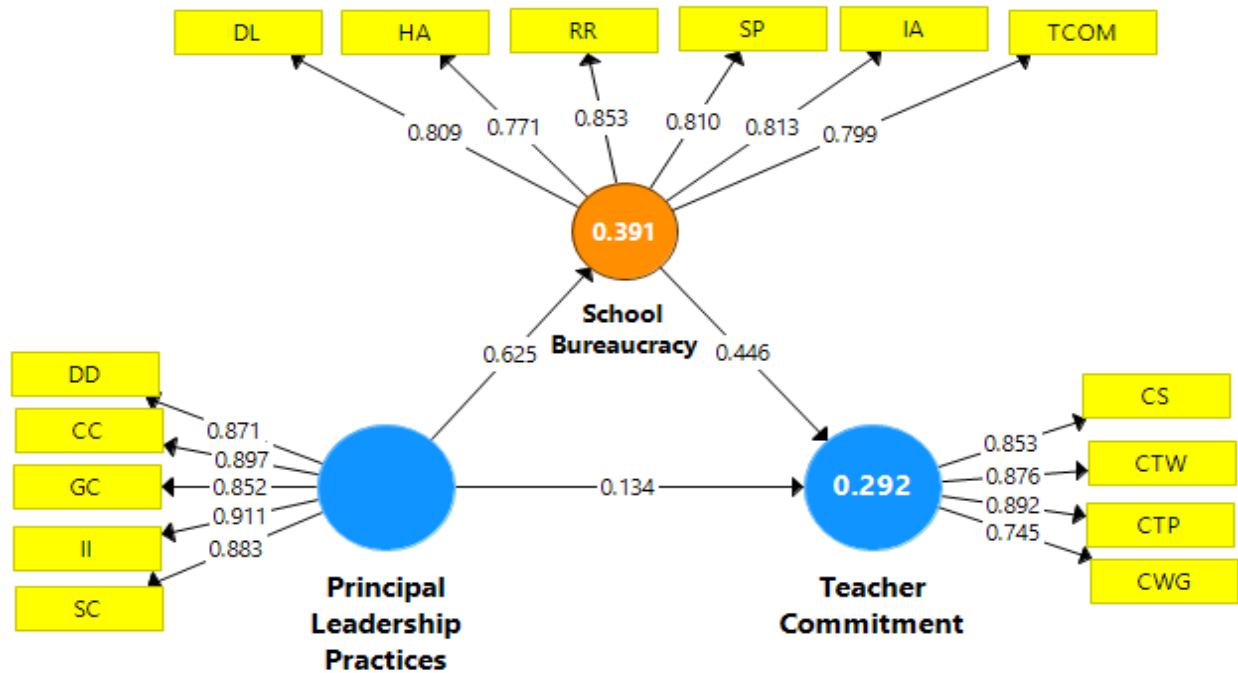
DL
HA
RR
SP
IA
TCOM
0.809
0.771
0.853
0.810
0.813
0.799
0.391
School Bureaucracy
0.625
0.446
DD
CC
GC
II
SC
0.871
0.897
0.852
0.911
0.883
0.134
0.292
CS
CTW
CTP
CWG
0.853
0.876
0.892
0.745
Principal Leadership Practices
Teacher Commitment